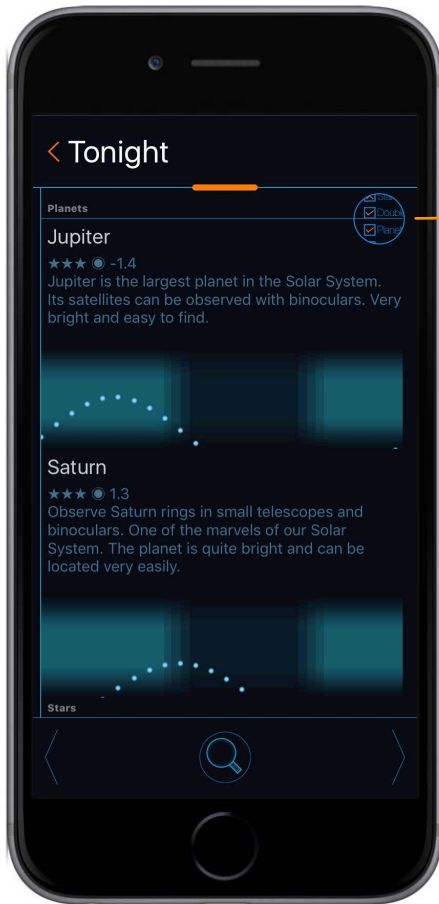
< Tonight

Planets

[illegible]
Double
Planet

Jupiter
★★★ ◉ -1.4
Jupiter is the largest planet in the Solar System. Its satellites can be observed with binoculars. Very bright and easy to find.

Saturn
★★★ ◉ 1.3
Observe Saturn rings in small telescopes and binoculars. One of the marvels of our Solar System. The planet is quite bright and can be located very easily.

Stars